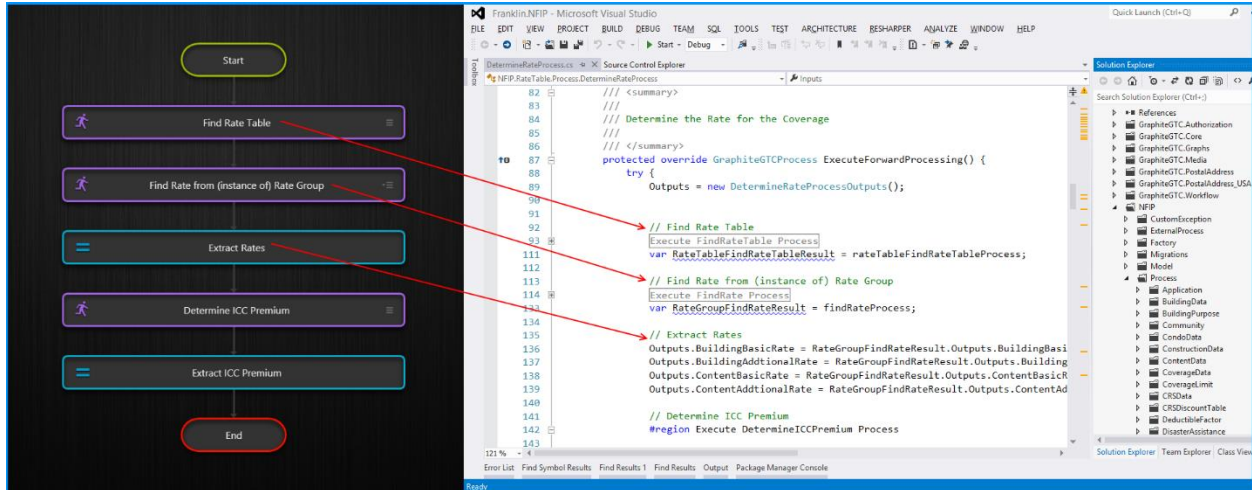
Start

Find Rate Table

Find Rate from (instance of) Rate Group

Extract Rates

Determine ICC Premium

Extract ICC Premium

End

Franklin.NFIP - Microsoft Visual Studio

FILE EDIT VIEW PROJECT BUILD DEBUG TEAM SQL TOOLS TEST ARCHITECTURE RESHARPER ANALYZE WINDOW HELP

Quick Launch (Ctrl+Q)

Start - Debug

DetermineRateProcess.cs Source Control Explorer

NFIP.RateTable.Process.DetermineRateProcess

Inputs

Toolbox

82 /// <summary>
83 ///
84 /// Determine the Rate for the Coverage
85 ///
86 /// </summary>
87 protected override GraphiteGTCProcess ExecuteForwardProcessing() {
88 try {
89 Outputs = new DetermineRateProcessOutputs();
90
91
92 // Find Rate Table
93 Execute FindRateTable Process
111 var RateTableFindRateTableResult = rateTableFindRateTableProcess;
112
113 // Find Rate from (instance of) Rate Group
114 Execute FindRate Process
133 var RateGroupFindRateResult = findRateProcess;
134
135 // Extract Rates
136 Outputs.BuildingBasicRate = RateGroupFindRateResult.Outputs.BuildingBasi
137 Outputs.BuildingAddtionalRate = RateGroupFindRateResult.Outputs.Building
138 Outputs.ContentBasicRate = RateGroupFindRateResult.Outputs.ContentBasicR
139 Outputs.ContentAddtionalRate = RateGroupFindRateResult.Outputs.ContentAd
140
141 // Determine ICC Premium
142 #region Execute DetermineICCPremium Process
143

121 %

Error List Find Symbol Results Find Results 1 Find Results Output Package Manager Console

Ready

Solution Explorer

Search Solution Explorer (Ctrl+;)

References
GraphiteGTC.Authorization
GraphiteGTC.Core
GraphiteGTC.Graphs
GraphiteGTC.Media
GraphiteGTC.PostalAddress
GraphiteGTC.PostalAddress_USA
GraphiteGTC.Workflow
NFIP
CustomException
ExternalProcess
Factory
Migrations
Model
Process
Application
BuildingData
BuildingPurpose
Community
CondoData
ConstructionData
ContentData
CoverageData
CoverageLimit
CRSData
CRSDiscountTable
DeductibleFactor
DisasterAssistance

Solution Explorer Team Explorer Class View